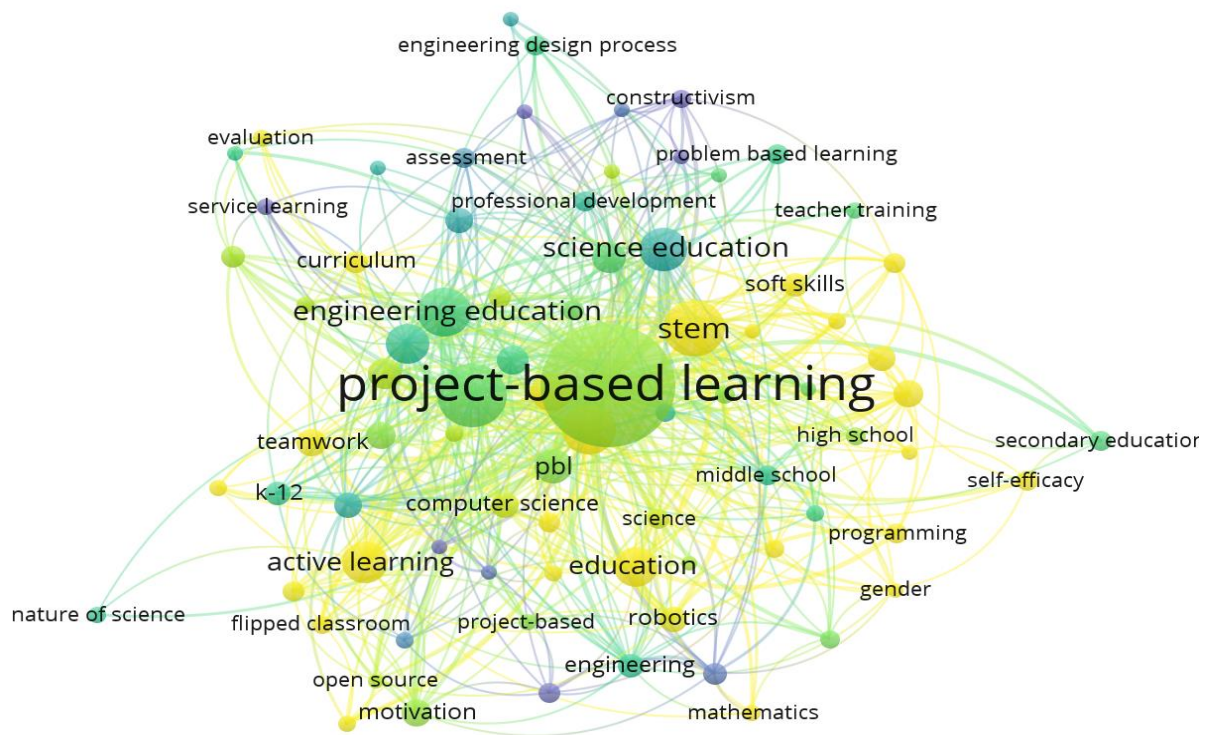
engineering design process
constructivism
evaluation
assessment
problem based learning
service learning
professional development
teacher training
science education
curriculum
soft skills
engineering education
stem
project-based learning
teamwork
high school
secondary educatio
pbl
middle school
k-12
self-efficacy
computer science
science
programming
active learning
education
gender
nature of science
flipped classroom
project-based
robotics
engineering
open source
motivation
mathematics